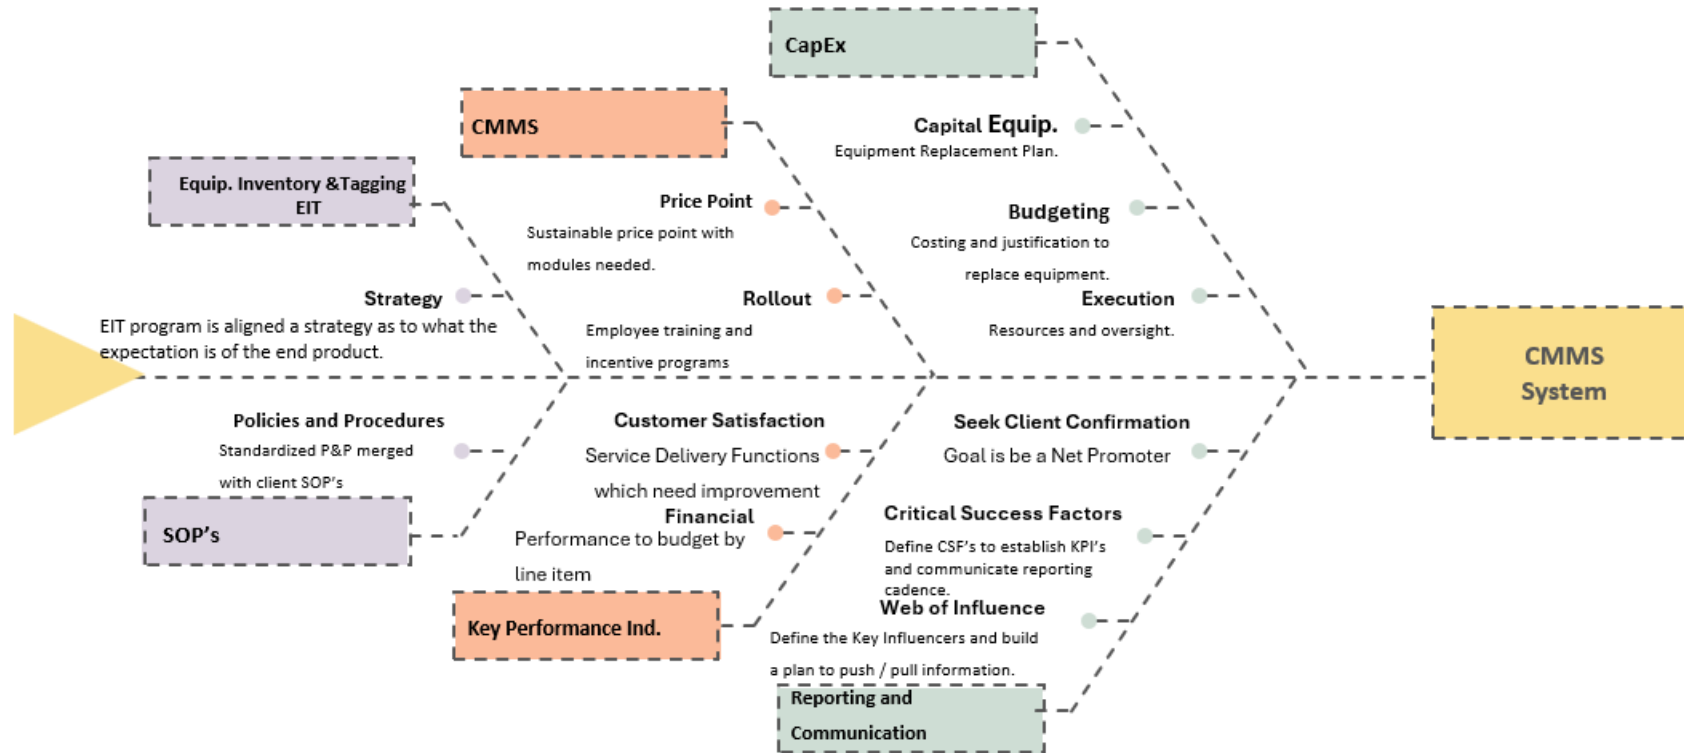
CapEx

CMMS

Equip. Inventory &Tagging EIT

Capital Equip.
Equipment Replacement Plan.

Price Point
Sustainable price point with modules needed.

Budgeting
Costing and justification to replace equipment.

Strategy
EIT program is aligned a strategy as to what the expectation is of the end product.

Rollout
Employee training and incentive programs

Execution
Resources and oversight.

CMMS System

Policies and Procedures
Standardized P&P merged with client SOP's

Customer Satisfaction
Service Delivery Functions which need improvement

Seek Client Confirmation
Goal is be a Net Promoter

SOP's

Financial
Performance to budget by line item

Critical Success Factors
Define CSF's to establish KPI's and communicate reporting cadence.

Key Performance Ind.

Web of Influence
Define the Key Influencers and build a plan to push / pull information.

Reporting and Communication